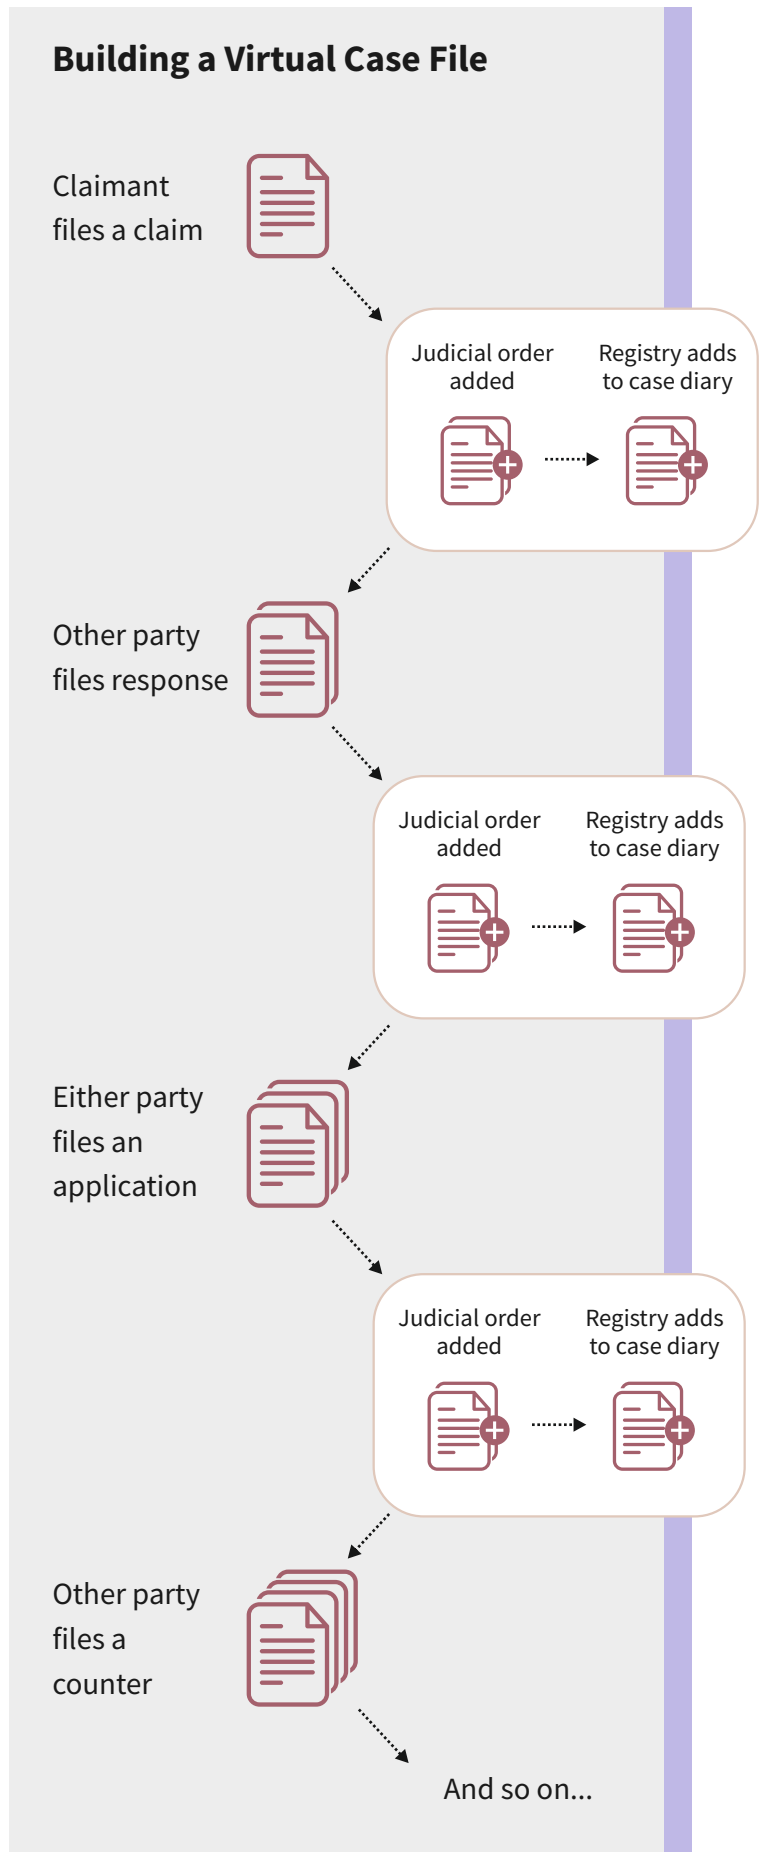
Building a Virtual Case File

Claimant files a claim

Judicial order added

Registry adds to case diary

Other party files response

Judicial order added

Registry adds to case diary

Either party files an application

Judicial order added

Registry adds to case diary

Other party files a counter

And so on...